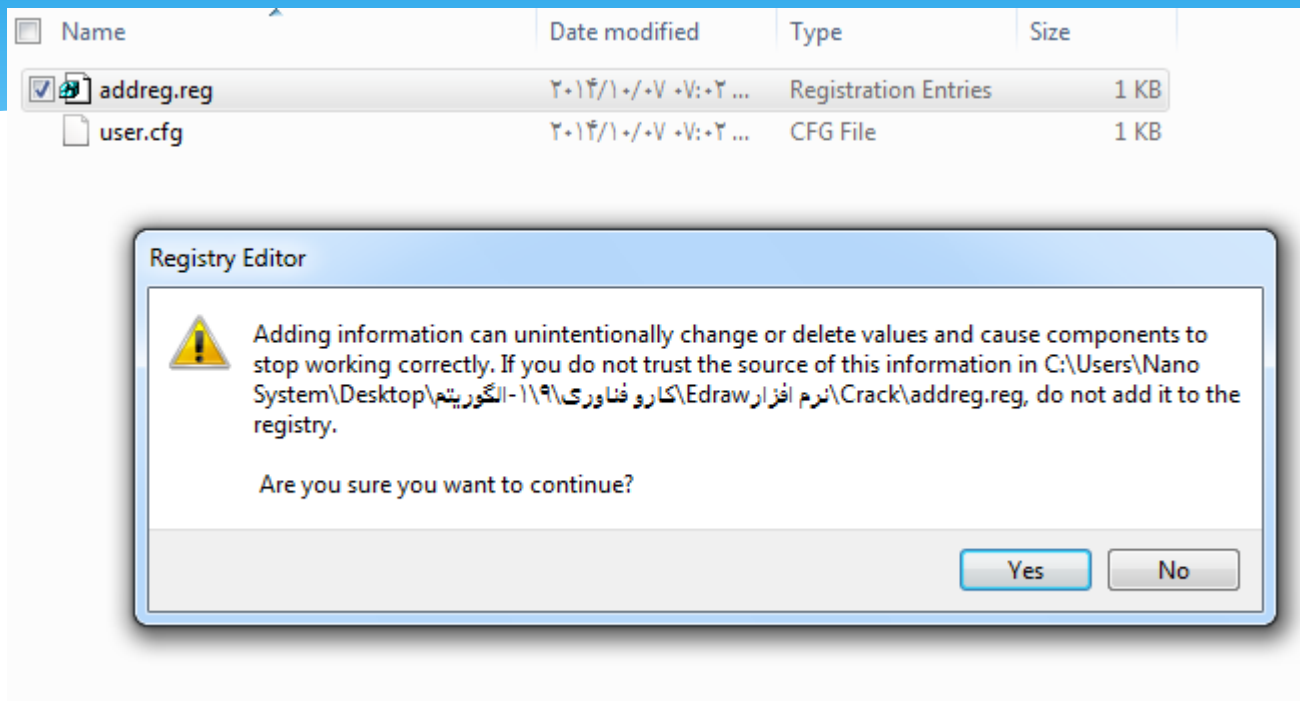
| Name | Date modified | Type | Size |
|---|---|---|---|
| addreg.reg | ۲۰۱۴/۱۰/۰۷ ۰۷:۰۲ ... | Registration Entries | 1 KB |
| user.cfg | ۲۰۱۴/۱۰/۰۷ ۰۷:۰۲ ... | CFG File | 1 KB |

Registry Editor

Adding information can unintentionally change or delete values and cause components to stop working correctly. If you do not trust the source of this information in C:\Users\Nano System\Desktop\الگوریتم-۱\۹\کارو فناوری\نرم افزارEdraw\Crack\addreg.reg, do not add it to the registry.

Are you sure you want to continue?

Yes No